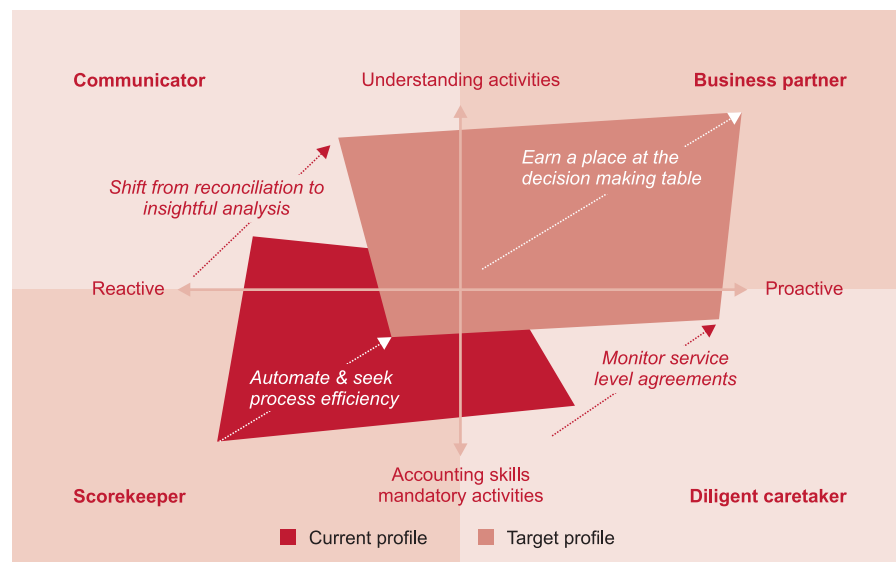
Communicator

Understanding activities

Business partner

Earn a place at the decision making table

Shift from reconciliation to insightful analysis

Reactive

Proactive

Monitor service level agreements

Automate & seek process efficiency

Accounting skills mandatory activities

Scorekeeper

Diligent caretaker

Current profile

Target profile